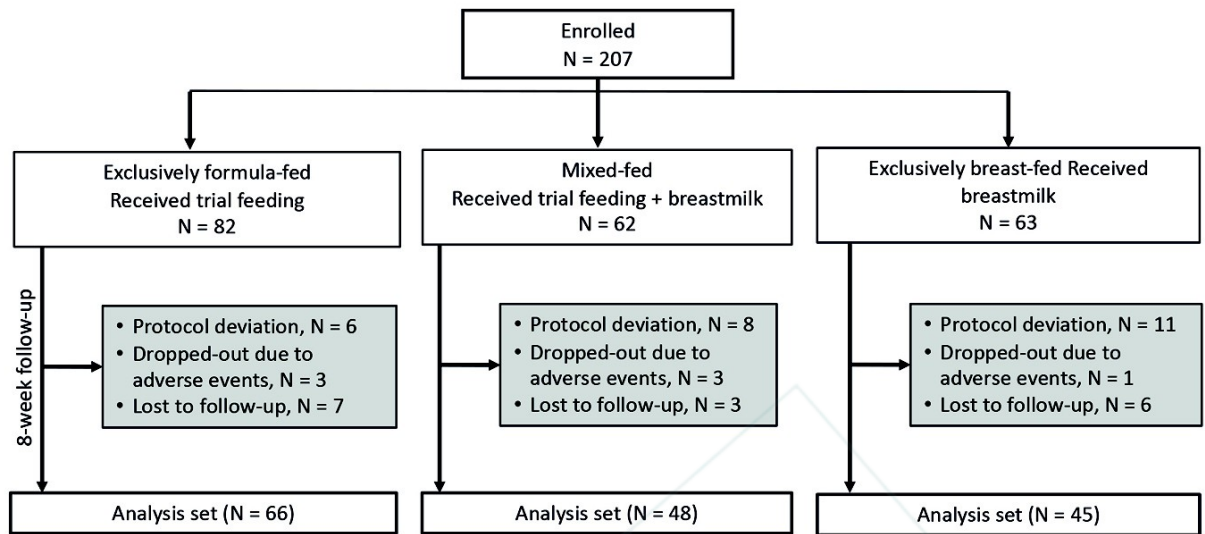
Enrolled
N = 207

Exclusively formula-fed
Received trial feeding
N = 82

Mixed-fed
Received trial feeding + breastmilk
N = 62

Exclusively breast-fed Received breastmilk
N = 63

8-week follow-up

• Protocol deviation, N = 6
• Dropped-out due to adverse events, N = 3
• Lost to follow-up, N = 7

• Protocol deviation, N = 8
• Dropped-out due to adverse events, N = 3
• Lost to follow-up, N = 3

• Protocol deviation, N = 11
• Dropped-out due to adverse events, N = 1
• Lost to follow-up, N = 6

Analysis set (N = 66)

Analysis set (N = 48)

Analysis set (N = 45)